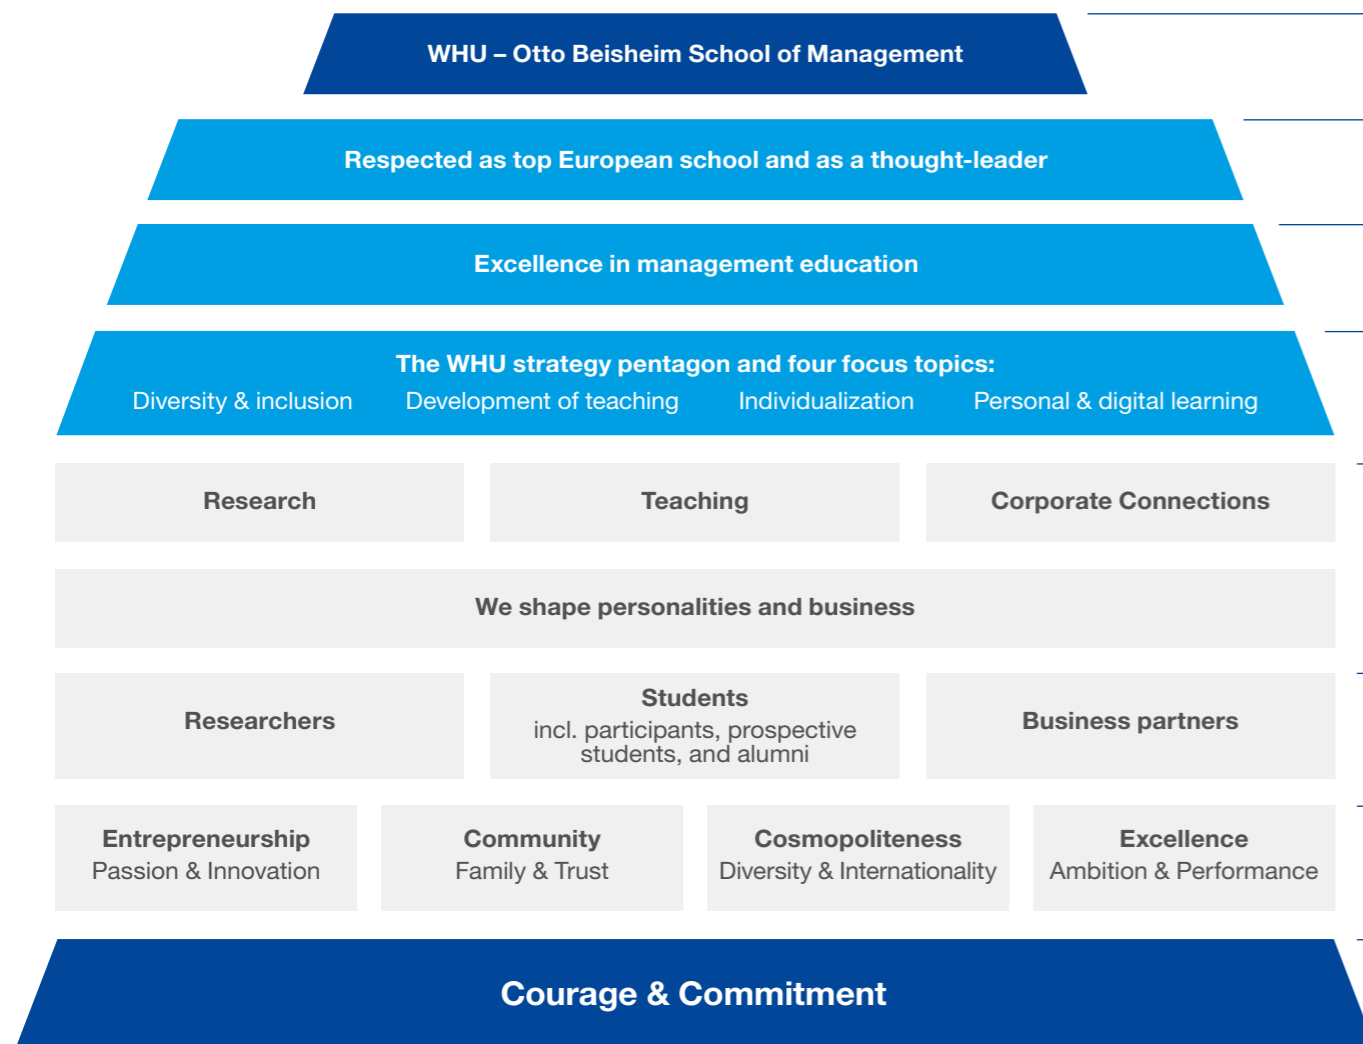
WHU – Otto Beisheim School of Management

Respected as top European school and as a thought-leader

Excellence in management education

The WHU strategy pentagon and four focus topics:
Diversity & inclusion Development of teaching Individualization Personal & digital learning

Research

Teaching

Corporate Connections

We shape personalities and business

Researchers

Students
incl. participants, prospective students, and alumni

Business partners

Entrepreneurship
Passion & Innovation

Community
Family & Trust

Cosmopoliteness
Diversity & Internationality

Excellence
Ambition & Performance

Courage & Commitment